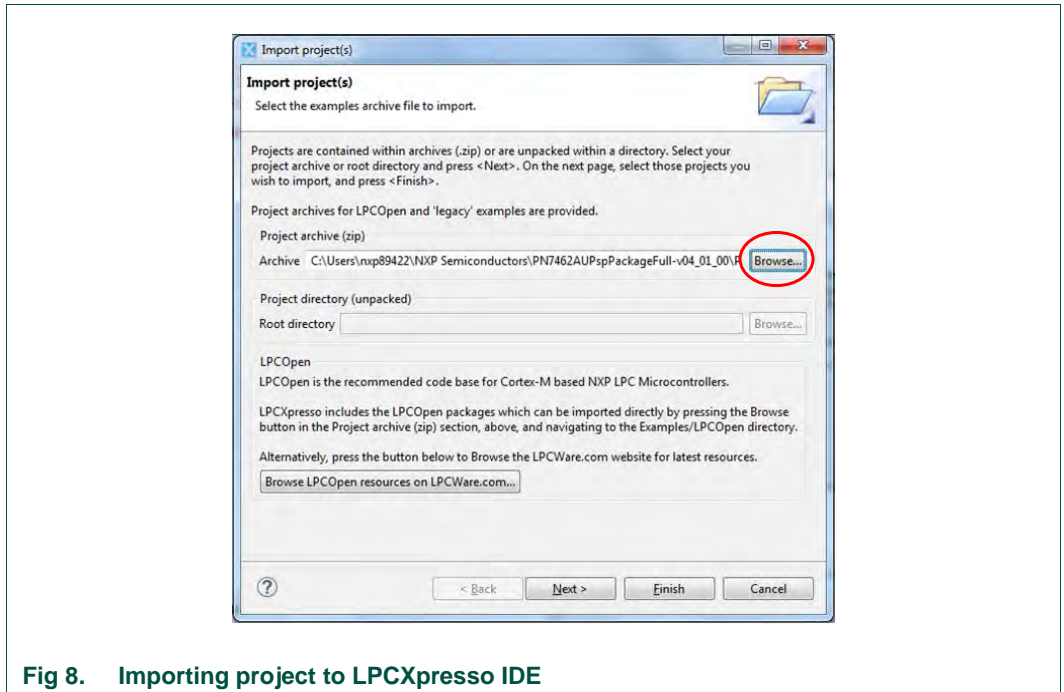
Import project(s)

Import project(s)
Select the examples archive file to import.

Projects are contained within archives (.zip) or are unpacked within a directory. Select your project archive or root directory and press <Next>. On the next page, select those projects you wish to import, and press <Finish>.

Project archives for LPCOpen and 'legacy' examples are provided.

Project archive (zip)
Archive C:\Users\nxp89422\NXP Semiconductors\PN7462AUPspPackageFull-v04_01_00\P Browse...

Project directory (unpacked)
Root directory Browse...

LPCOpen
LPCOpen is the recommended code base for Cortex-M based NXP LPC Microcontrollers.

LPCXpresso includes the LPCOpen packages which can be imported directly by pressing the Browse button in the Project archive (zip) section, above, and navigating to the Examples/LPCOpen directory.

Alternatively, press the button below to Browse the LPCWare.com website for latest resources.

Browse LPCOpen resources on LPCWare.com...

?
< Back Next > Finish Cancel

Fig 8. Importing project to LPCXpresso IDE